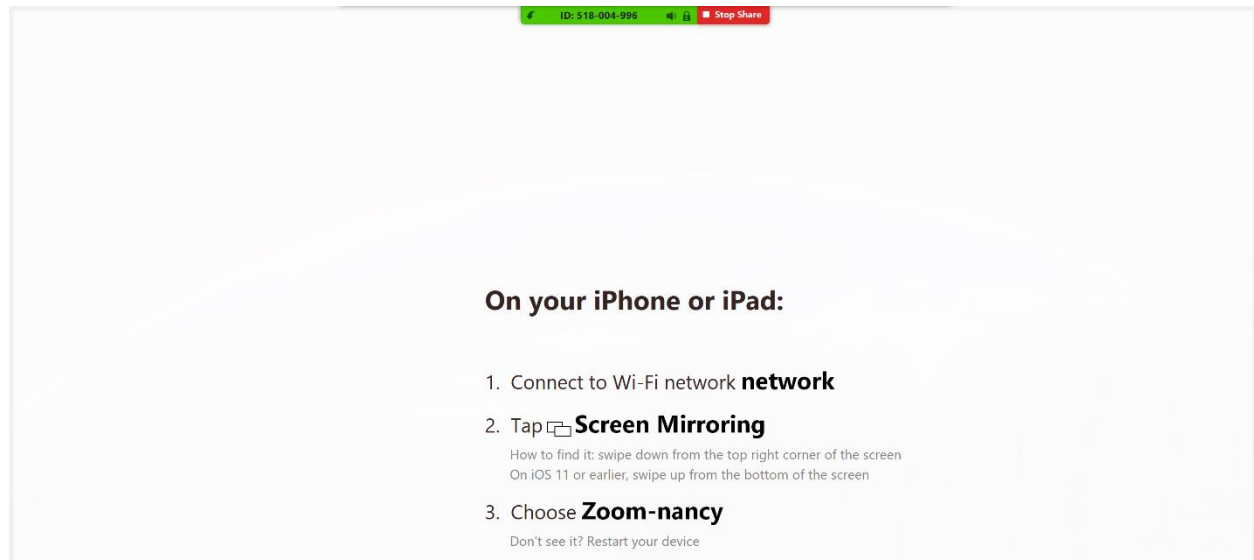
ID: 518-004-996

Stop Share

On your iPhone or iPad:

1. Connect to Wi-Fi network **network**

2. Tap **Screen Mirroring**

How to find it: swipe down from the top right corner of the screen
On iOS 11 or earlier, swipe up from the bottom of the screen

3. Choose **Zoom-nancy**

Don't see it? Restart your device